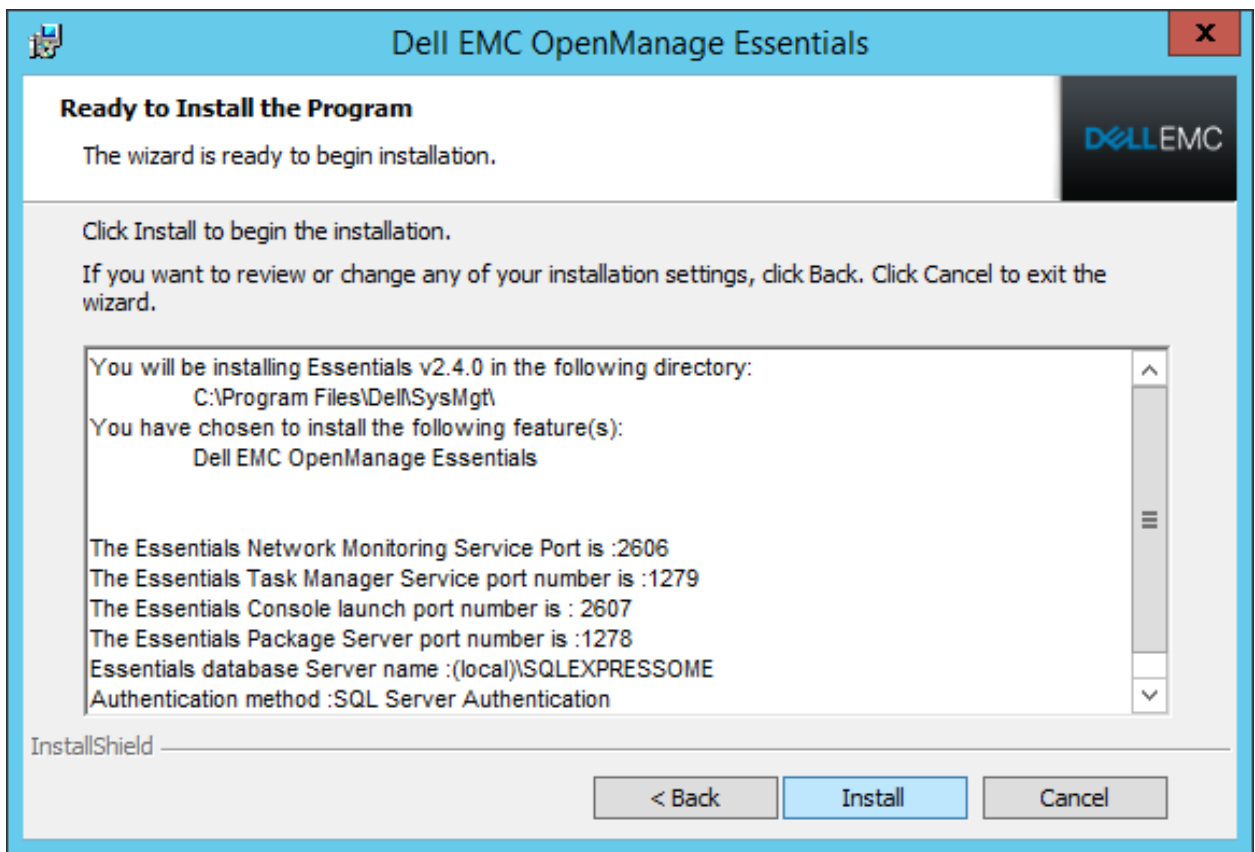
Dell EMC OpenManage Essentials

X

Ready to Install the Program

The wizard is ready to begin installation.

DELLEMC

Click Install to begin the installation.

If you want to review or change any of your installation settings, click Back. Click Cancel to exit the wizard.

You will be installing Essentials v2.4.0 in the following directory:
C:\Program Files\Dell\SysMgt\
You have chosen to install the following feature(s):
Dell EMC OpenManage Essentials

The Essentials Network Monitoring Service Port is :2606
The Essentials Task Manager Service port number is :1279
The Essentials Console launch port number is : 2607
The Essentials Package Server port number is :1278
Essentials database Server name :(local)\SQLEXPRESSOME
Authentication method :SQL Server Authentication

InstallShield

< Back

Install

Cancel